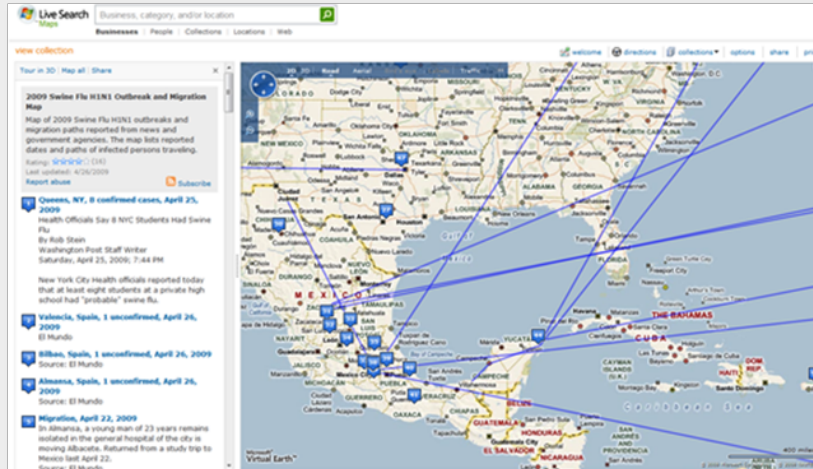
Live Search Maps

Business, category, and/or location

Businesses | People | Collections | Locations | Web

view collection

welcome | directions | collections | options | share

Tour in 3D | Map all | Share

2009 Swine Flu H1N1 Outbreak and Migration Map

Map of 2009 Swine Flu H1N1 outbreaks and migration paths reported from news and government agencies. The map lists reported dates and paths of infected persons traveling.

Rating: (16)
Last updated: 4/26/2009
Report abuse
Subscribe

Queens, NY, 8 confirmed cases, April 25, 2009
Health Officials Say 8 NYC Students Had Swine Flu
By Rob Stein
Washington Post Staff Writer
Saturday, April 25, 2009; 7:44 PM

New York City Health officials reported today that at least eight students at a private high school had "probable" swine flu.

Valencia, Spain, 1 unconfirmed, April 26, 2009
El Mundo

Bilbao, Spain, 1 unconfirmed, April 26, 2009
Source: El Mundo

Almansa, Spain, 1 unconfirmed, April 26, 2009
Source: El Mundo

Migration, April 22, 2009
In Almansa, a young man of 23 years remains isolated in the general hospital of the city is moving Albacete. Returned from a study trip to Mexico last April 22.

2D 3D Road Aerial Traffic

NEW MEXICO
TEXAS
ALABAMA
GEORGIA
FLORIDA
San Antonio
MEXICO
THE BAHAMAS
CUBA
YUCATAN
HAITI
DOM REP
PUEBLA
GUATEMALA
HONDURAS
EL SALVADOR
Gulf of Mexico

Virtual Earth